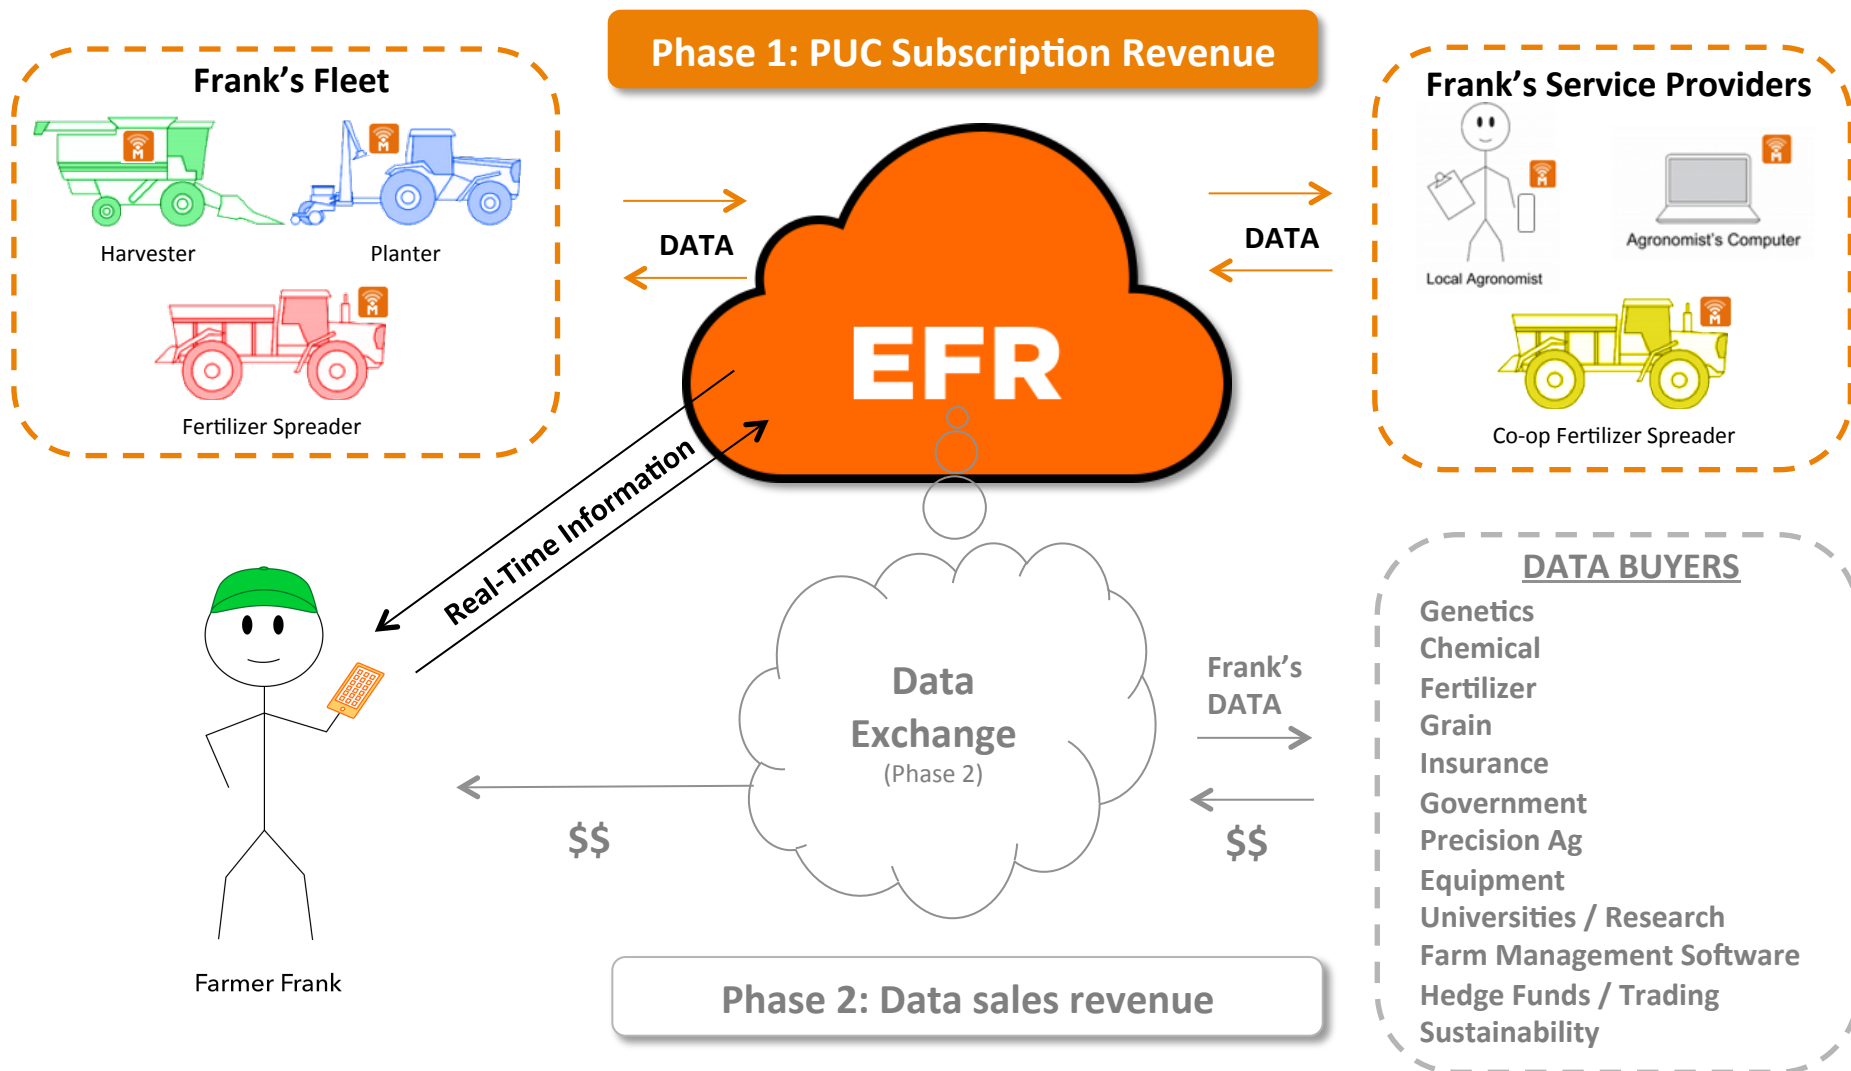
Phase 1: PUC Subscription Revenue

Frank's Fleet

Harvester

Planter

Fertilizer Spreader

DATA

EFR

DATA

Frank's Service Providers

Local Agronomist

Agronomist's Computer

Co-op Fertilizer Spreader

Real-Time Information

Farmer Frank

Data Exchange (Phase 2)

$$

Frank's DATA

$$

DATA BUYERS
Genetics
Chemical
Fertilizer
Grain
Insurance
Government
Precision Ag
Equipment
Universities / Research
Farm Management Software
Hedge Funds / Trading
Sustainability

Phase 2: Data sales revenue